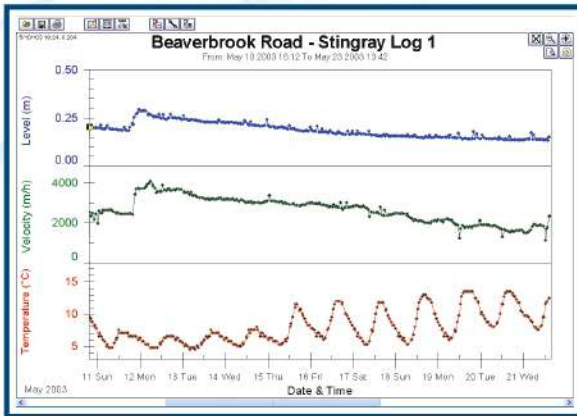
5/10/03 16:24, 0.204

Beaverbrook Road - Stingray Log 1

From: May 10 2003 16:12 To May 23 2003 13:42

Level (m)

0.50

0.25

0.00

Velocity (m/h)

4000

2000

0

Temperature (°C)

15

10

5

11 Sun

12 Mon

13 Tue

14 Wed

15 Thu

16 Fri

17 Sat

18 Sun

19 Mon

20 Tue

21 Wed

May 2003

Date & Time